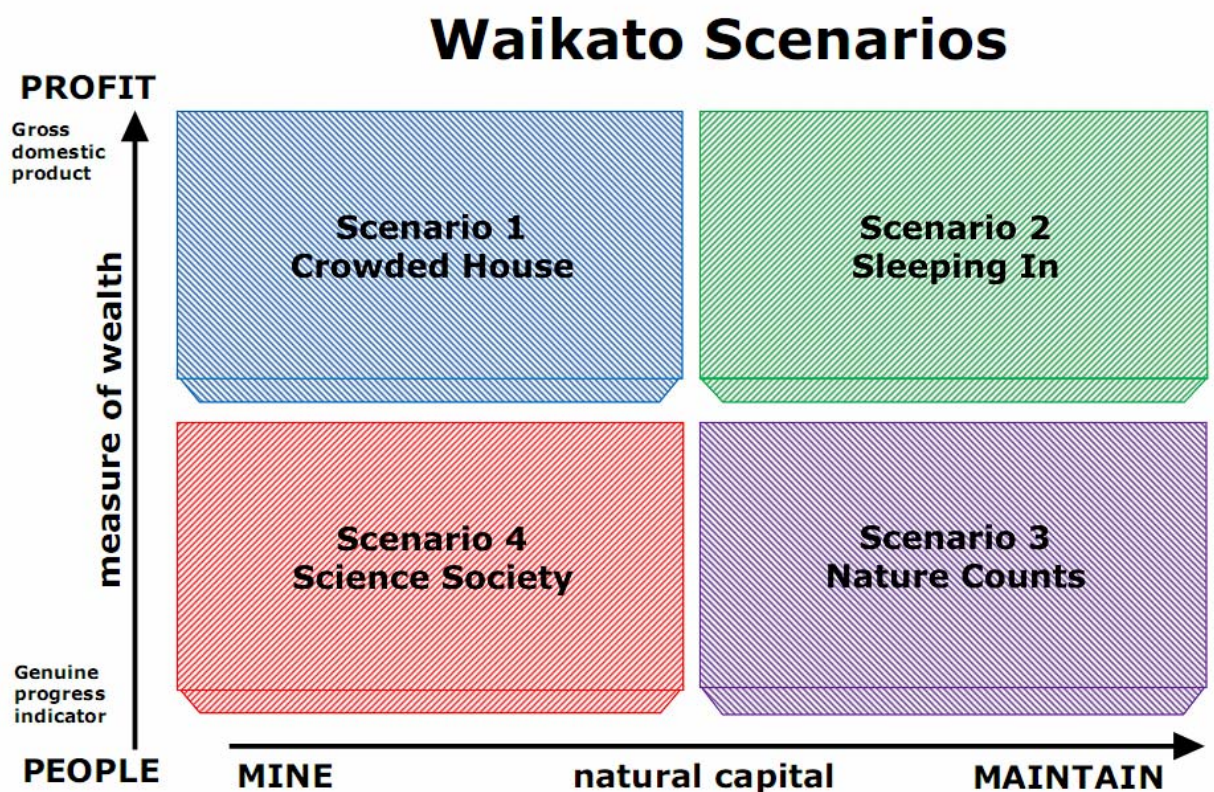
Waikato Scenarios

PROFIT

Gross domestic product

measure of wealth

Genuine progress indicator

PEOPLE

Scenario 1
Crowded House

Scenario 2
Sleeping In

Scenario 4
Science Society

Scenario 3
Nature Counts

MINE natural capital MAINTAIN